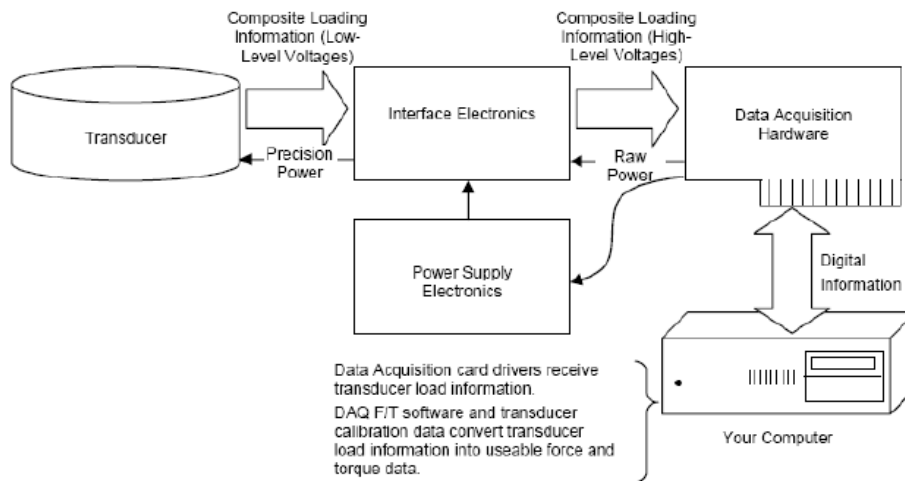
Composite Loading Information (Low-Level Voltages)

Composite Loading Information (High-Level Voltages)

Transducer

Interface Electronics

Data Acquisition Hardware

Precision Power

Raw Power

Power Supply Electronics

Digital Information

Data Acquisition card drivers receive transducer load information.

DAQ F/T software and transducer calibration data convert transducer load information into useable force and torque data.

Your Computer